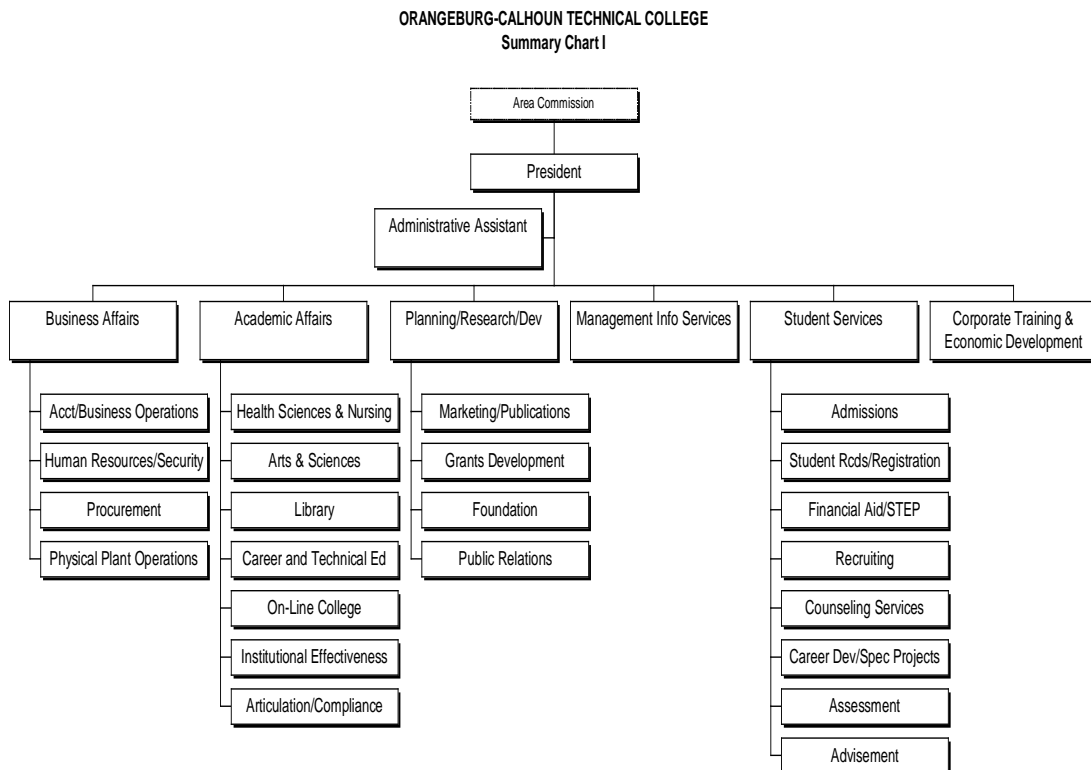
ORANGEBURG-CALHOUN TECHNICAL COLLEGE
Summary Chart I

Area Commission

President

Administrative Assistant

Business Affairs

Acct/Business Operations

Human Resources/Security

Procurement

Physical Plant Operations

Academic Affairs

Health Sciences & Nursing

Arts & Sciences

Library

Career and Technical Ed

On-Line College

Institutional Effectiveness

Articulation/Compliance

Planning/Research/Dev

Marketing/Publications

Grants Development

Foundation

Public Relations

Management Info Services

Student Services

Admissions

Student Rcds/Registration

Financial Aid/STEP

Recruiting

Counseling Services

Career Dev/Spec Projects

Assessment

Advisement

Corporate Training & Economic Development